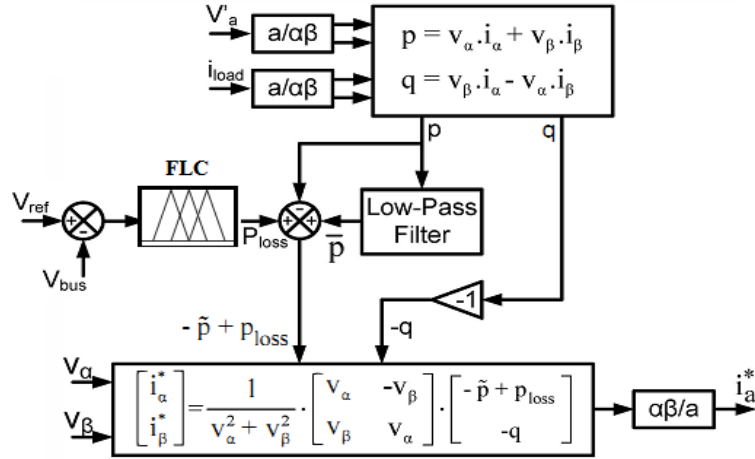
V'a
a/αβ
$p = v_\alpha . i_\alpha + v_\beta . i_\beta$
$q = v_\beta . i_\alpha - v_\alpha . i_\beta$
$i_{load}$
a/αβ
p
q
FLC
$V_{ref}$
+
-
$V_{bus}$
$P_{loss}$
+
+
+
Low-Pass Filter
$\bar{p}$
-1
$-\tilde{p} + p_{loss}$
-q
$V_\alpha$
$V_\beta$
$\begin{bmatrix} i_\alpha^* \\ i_\beta^* \end{bmatrix} = \frac{1}{v_\alpha^2 + v_\beta^2} . \begin{bmatrix} v_\alpha & -v_\beta \\ v_\beta & v_\alpha \end{bmatrix} . \begin{bmatrix} -\tilde{p} + p_{loss} \\ -q \end{bmatrix}$
αβ/a
$i_a^*$